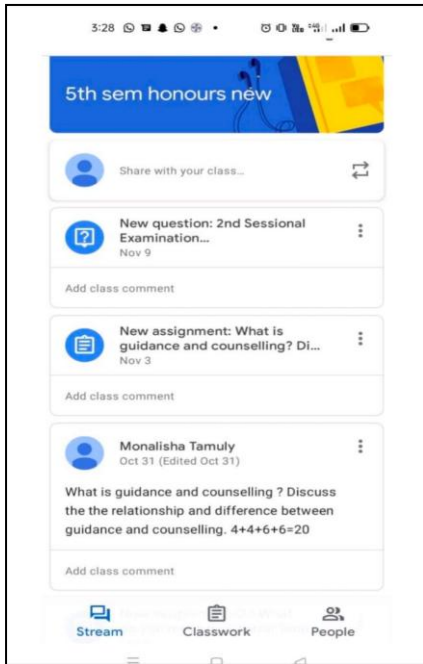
3:28

5th sem honours new

Share with your class...

New question: 2nd Sessional Examination...
Nov 9

Add class comment

New assignment: What is guidance and counselling? Di...
Nov 3

Add class comment

Monalisha Tamuly
Oct 31 (Edited Oct 31)

What is guidance and counselling ? Discuss the the relationship and difference between guidance and counselling. 4+4+6+6=20

Add class comment

Stream Classwork People